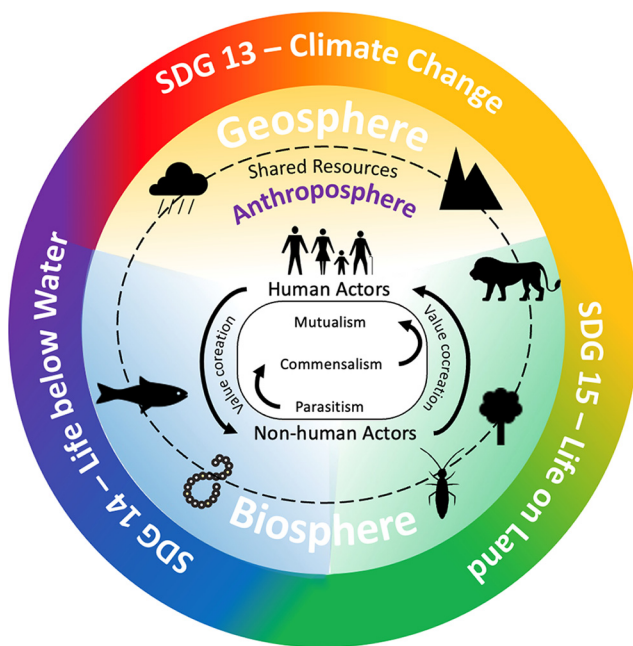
SDG 13 – Climate Change

Geosphere

Shared Resources

Anthroposphere

Human Actors

Value coreation

Mutualism

Commensalism

Parasitism

Value cocreation

Non-human Actors

Biosphere

SDG 15 – Life on Land

SDG 14 – Life below Water